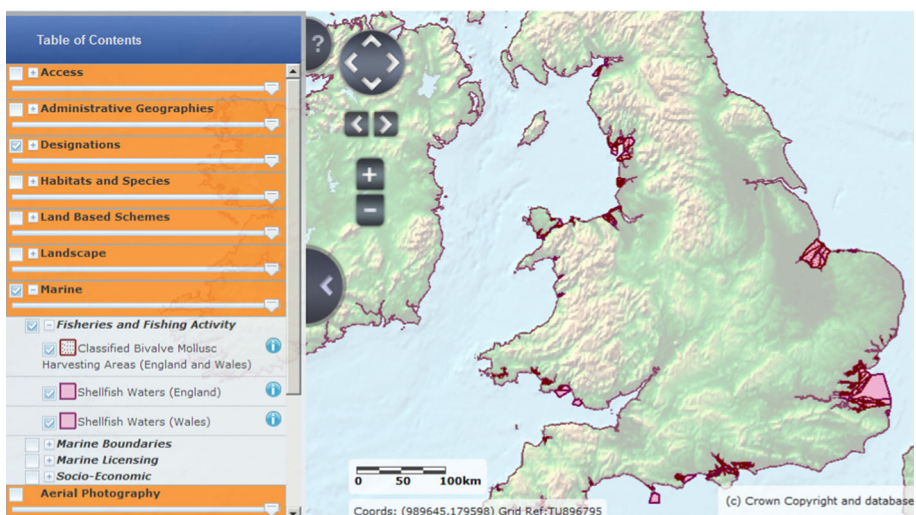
Table of Contents

Access

Administrative Geographies

Designations

Habitats and Species

Land Based Schemes

Landscape

Marine

Fisheries and Fishing Activity

Classified Bivalve Mollusc Harvesting Areas (England and Wales)

Shellfish Waters (England)

Shellfish Waters (Wales)

Marine Boundaries

Marine Licensing

Socio-Economic

Aerial Photography

?

0 50 100km

Coords: (989645,179598) Grid Ref:TU896795

(c) Crown Copyright and database